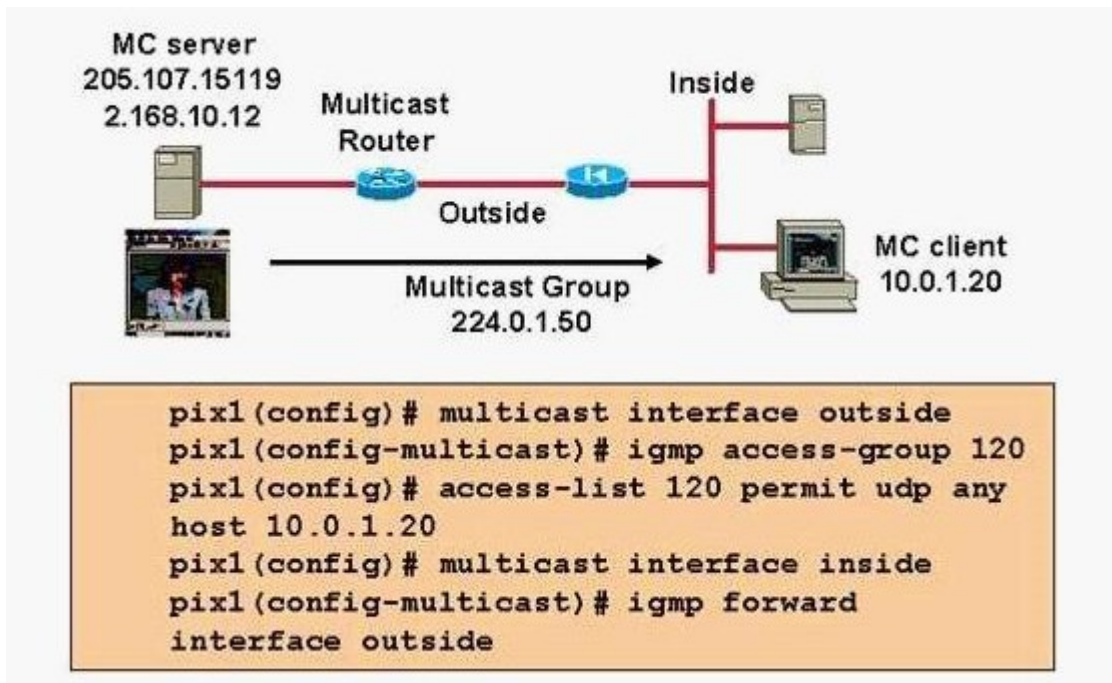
MC server
205.107.15119
2.168.10.12

Multicast
Router

Outside

Inside

MC client
10.0.1.20

Multicast Group
224.0.1.50

pix1(config)# multicast interface outside
pix1(config-multicast)# igmp access-group 120
pix1(config)# access-list 120 permit udp any host 10.0.1.20
pix1(config)# multicast interface inside
pix1(config-multicast)# igmp forward interface outside